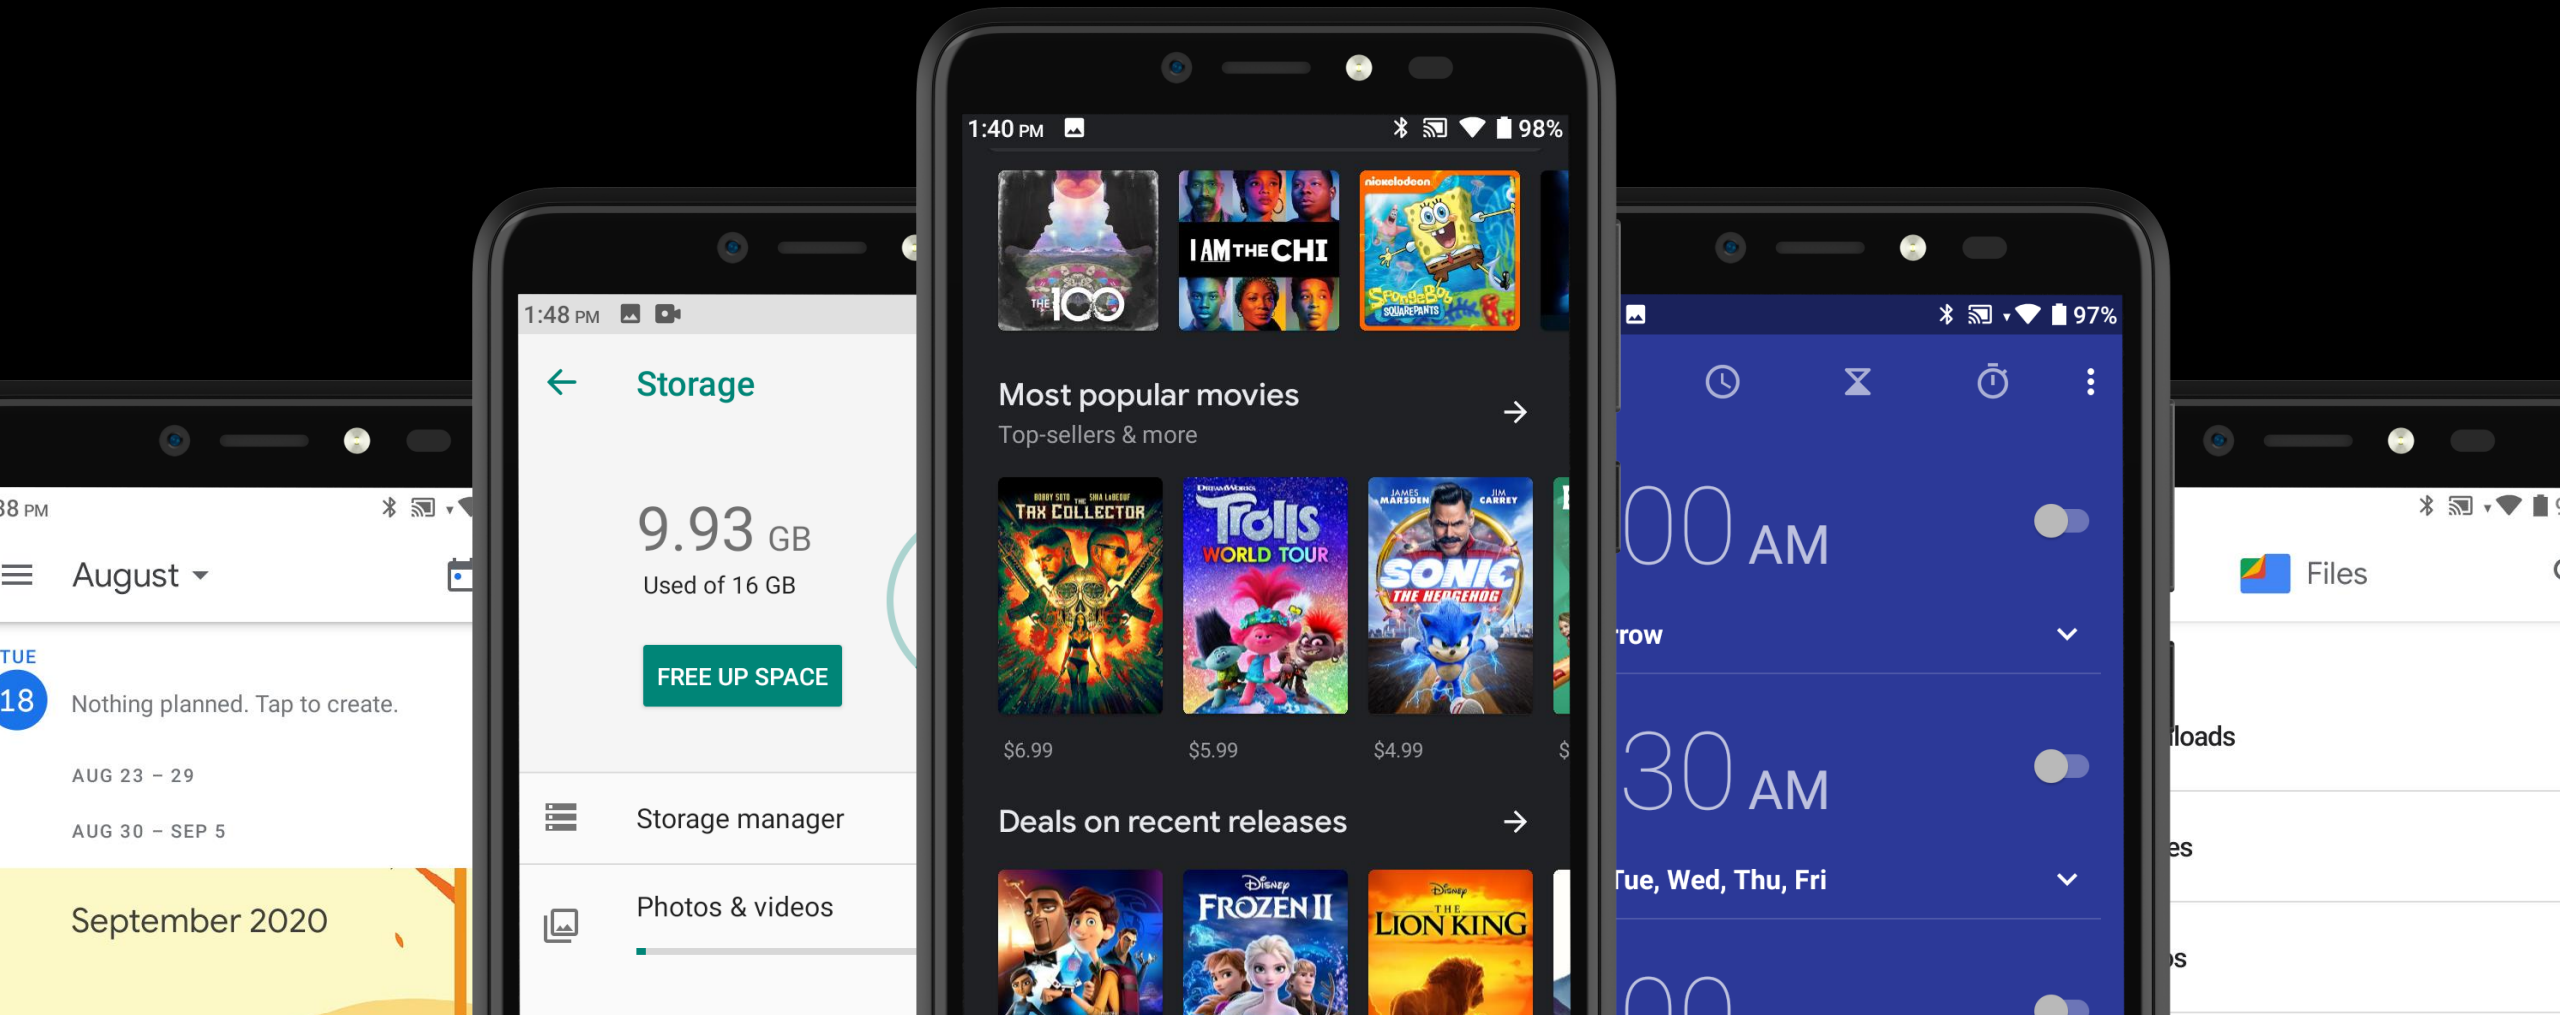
38 PM

August

TUE
18
Nothing planned. Tap to create.

AUG 23 – 29

AUG 30 – SEP 5

September 2020

1:48 PM

Storage

9.93 GB
Used of 16 GB

FREE UP SPACE

Storage manager

Photos & videos

1:40 PM 98%

THE 100

I AM THE CHI

nickelodeon
SpongeBob SquarePants

Most popular movies
Top-sellers & more

BOBBY SOTO SHIA LABEOUF
THE TAX COLLECTOR

DreamWorks
Trolls
WORLD TOUR

JAMES MARSDEN JIM CARREY
SONIC THE HEDGEHOG

$6.99
$5.99
$4.99
$

Deals on recent releases

Disney
FROZEN II

Disney
THE LION KING

97%

00 AM

rrow

30 AM

Tue, Wed, Thu, Fri

00

Files

loads

es

s